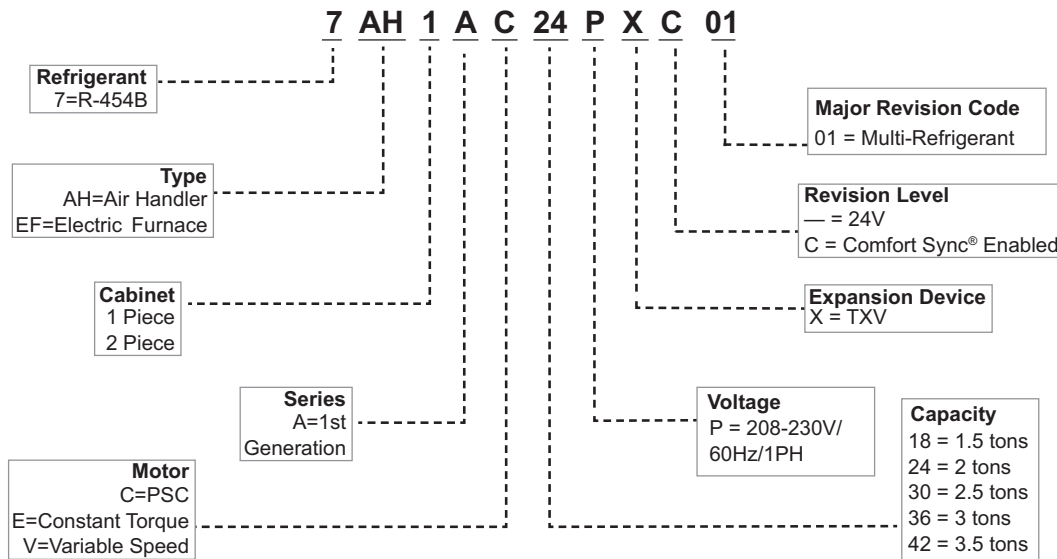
7 AH 1 A C 24 P X C 01

Refrigerant
7=R-454B

Type
AH=Air Handler
EF=Electric Furnace

Cabinet
1 Piece
2 Piece

Series
A=1st Generation

Motor
C=PSC
E=Constant Torque
V=Variable Speed

Major Revision Code
01 = Multi-Refrigerant

Revision Level
— = 24V
C = Comfort Sync® Enabled

Expansion Device
X = TXV

Voltage
P = 208-230V/ 60Hz/1PH

Capacity
18 = 1.5 tons
24 = 2 tons
30 = 2.5 tons
36 = 3 tons
42 = 3.5 tons